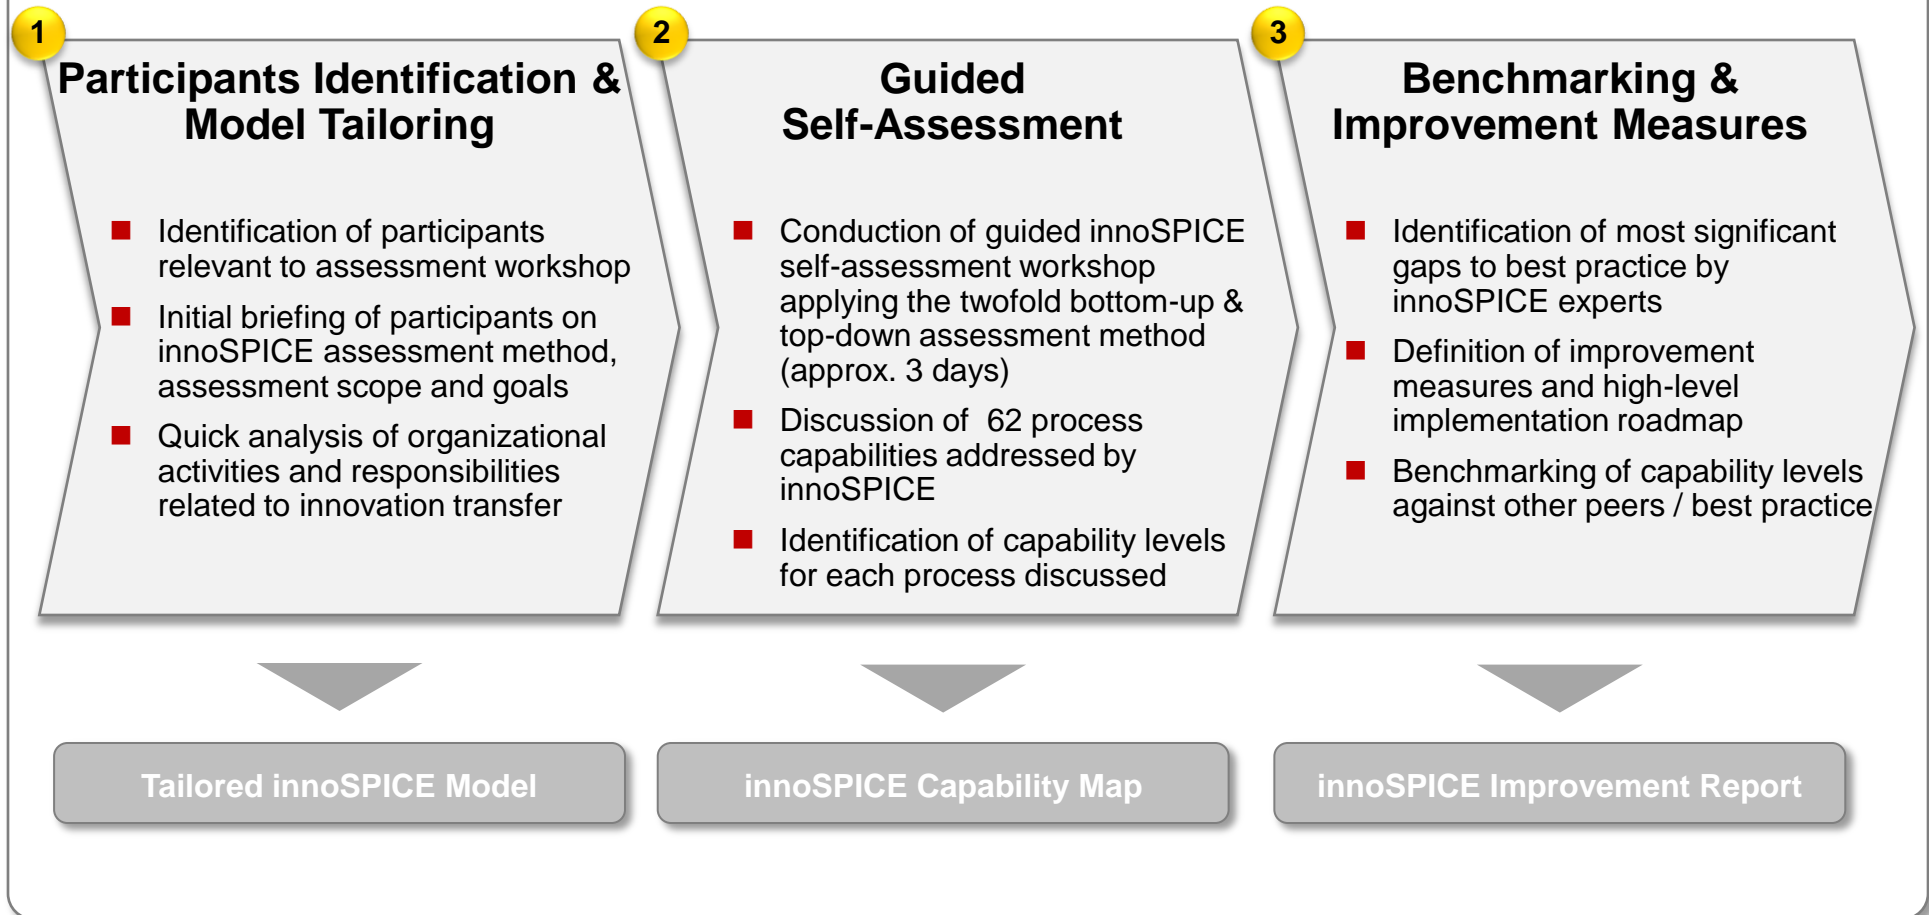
1

Participants Identification & Model Tailoring

- Identification of participants relevant to assessment workshop
- Initial briefing of participants on innoSPICE assessment method, assessment scope and goals
- Quick analysis of organizational activities and responsibilities related to innovation transfer

2

Guided Self-Assessment

- Conduction of guided innoSPICE self-assessment workshop applying the twofold bottom-up & top-down assessment method (approx. 3 days)
- Discussion of 62 process capabilities addressed by innoSPICE
- Identification of capability levels for each process discussed

3

Benchmarking & Improvement Measures

- Identification of most significant gaps to best practice by innoSPICE experts
- Definition of improvement measures and high-level implementation roadmap
- Benchmarking of capability levels against other peers / best practice

Tailored innoSPICE Model

innoSPICE Capability Map

innoSPICE Improvement Report